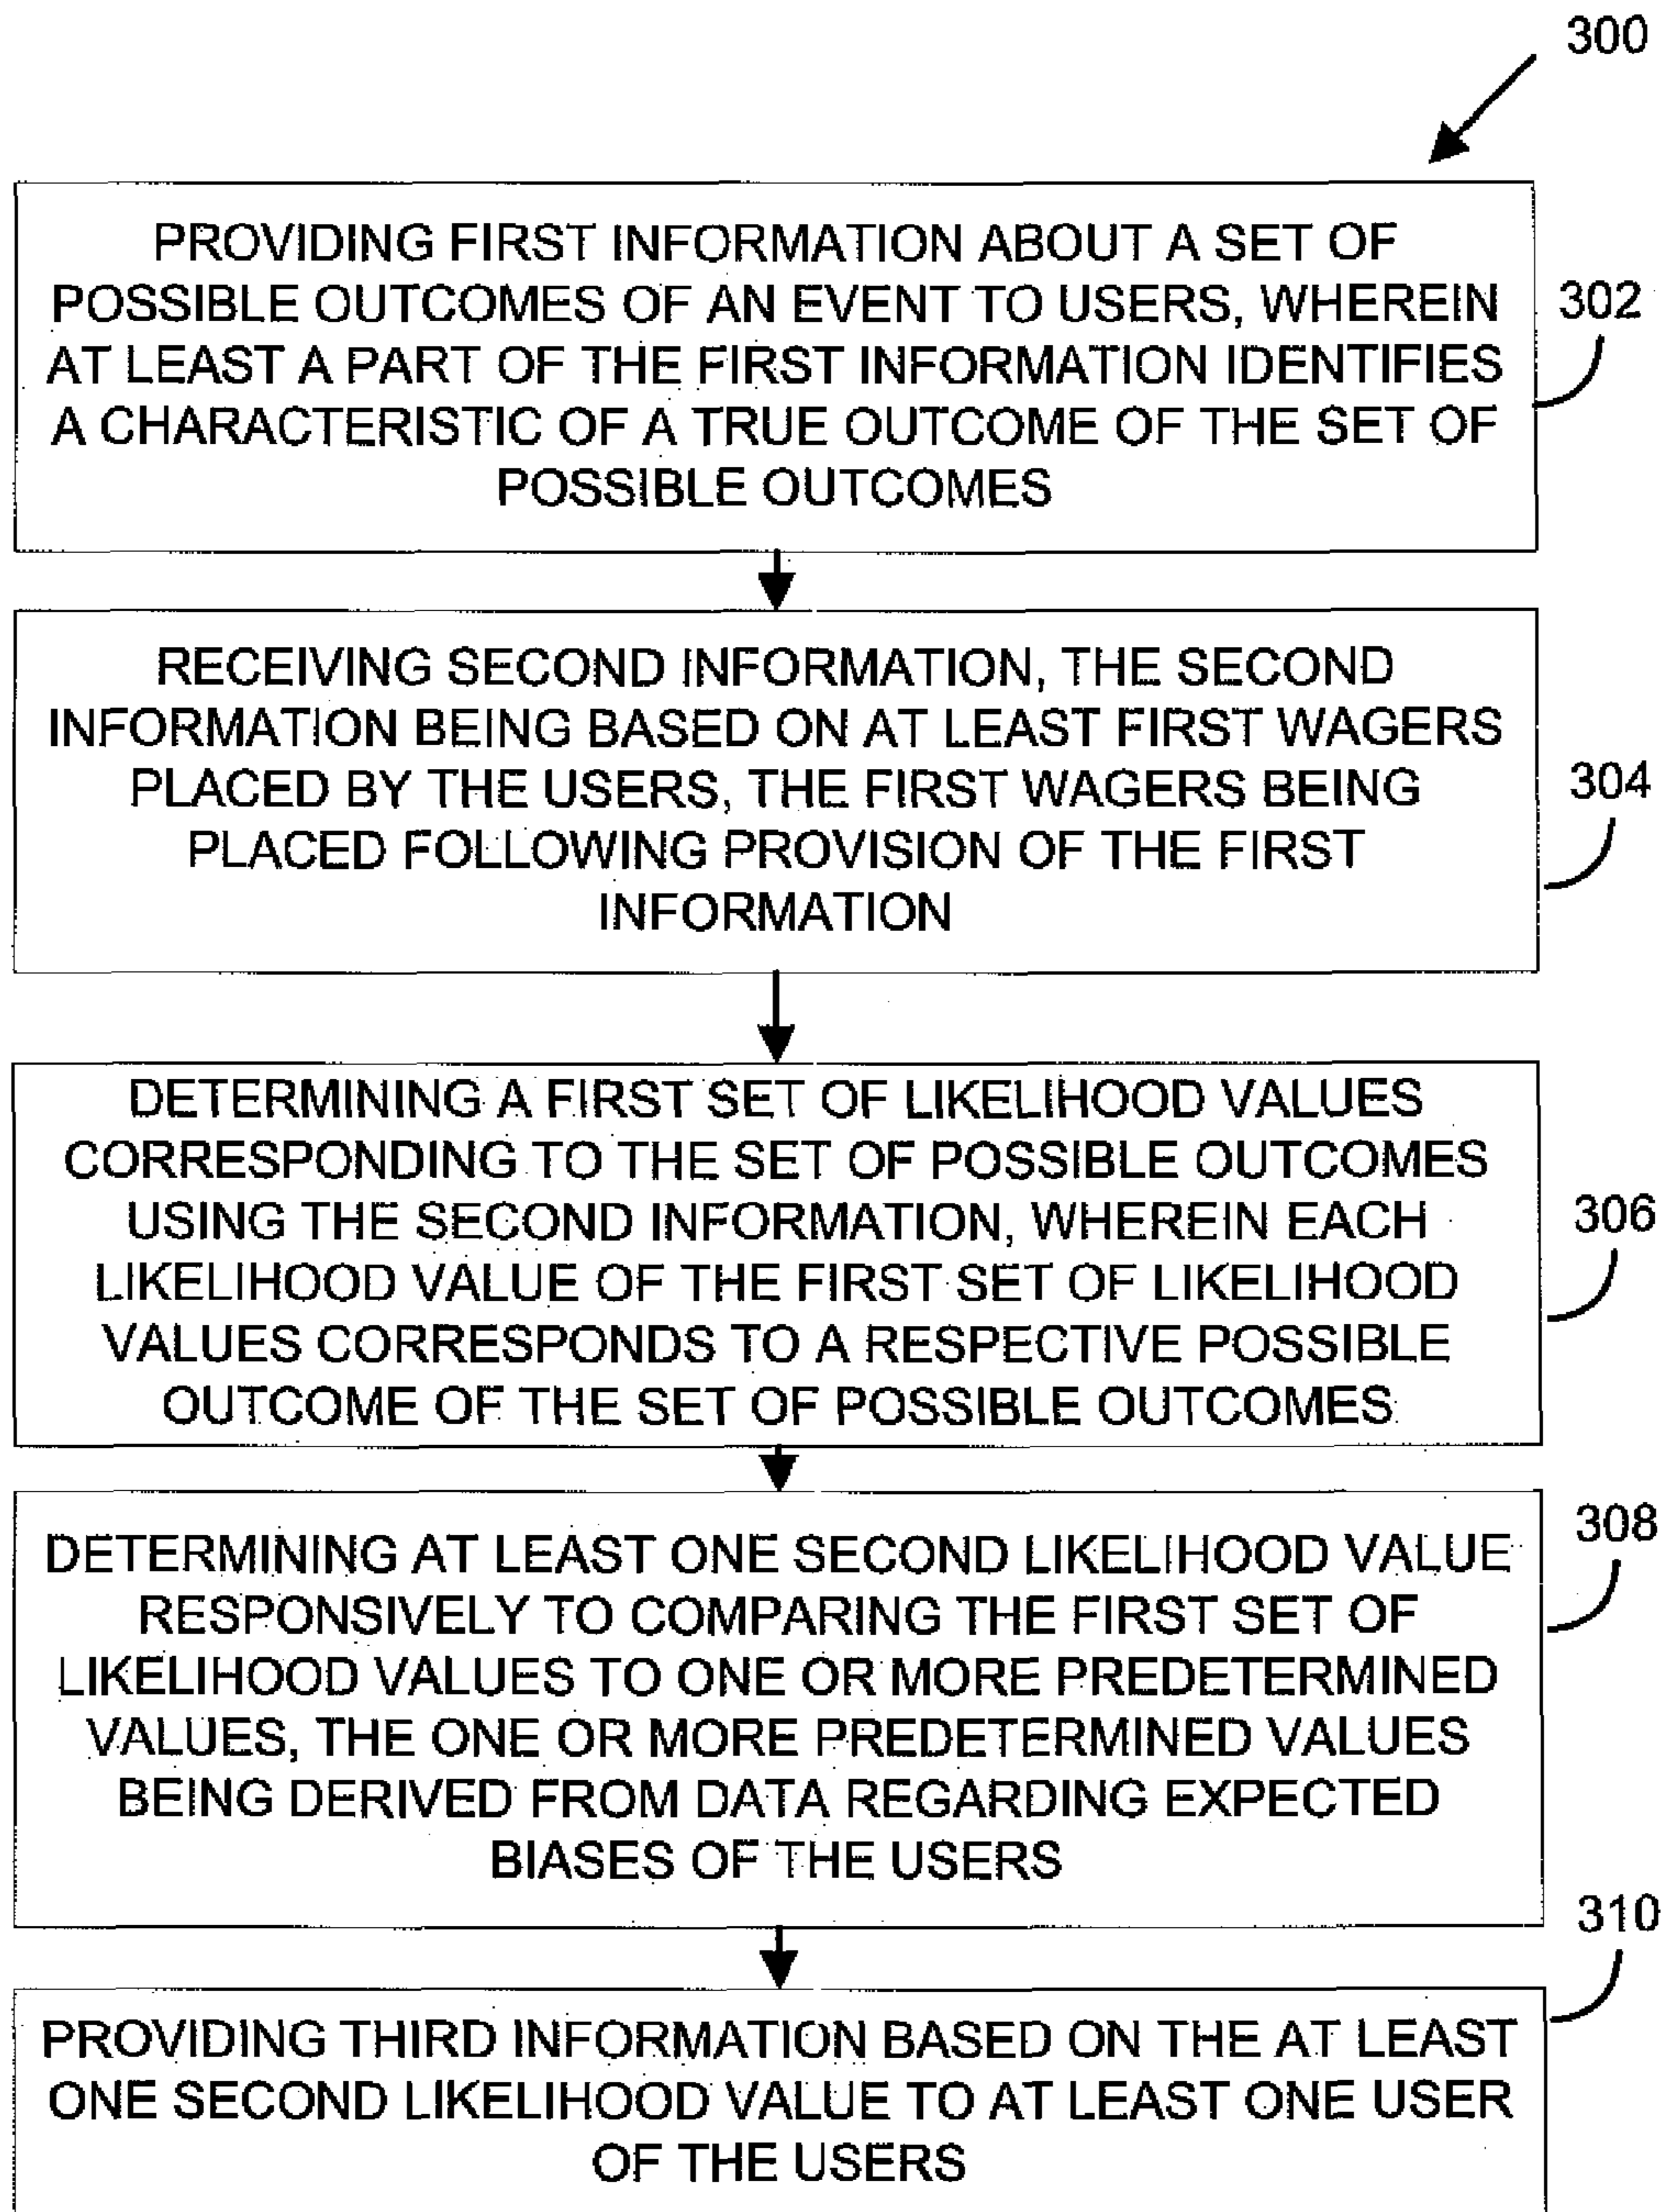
300

PROVIDING FIRST INFORMATION ABOUT A SET OF POSSIBLE OUTCOMES OF AN EVENT TO USERS, WHEREIN AT LEAST A PART OF THE FIRST INFORMATION IDENTIFIES A CHARACTERISTIC OF A TRUE OUTCOME OF THE SET OF POSSIBLE OUTCOMES

302

RECEIVING SECOND INFORMATION, THE SECOND INFORMATION BEING BASED ON AT LEAST FIRST WAGERS PLACED BY THE USERS, THE FIRST WAGERS BEING PLACED FOLLOWING PROVISION OF THE FIRST INFORMATION

304

DETERMINING A FIRST SET OF LIKELIHOOD VALUES CORRESPONDING TO THE SET OF POSSIBLE OUTCOMES USING THE SECOND INFORMATION, WHEREIN EACH LIKELIHOOD VALUE OF THE FIRST SET OF LIKELIHOOD VALUES CORRESPONDS TO A RESPECTIVE POSSIBLE OUTCOME OF THE SET OF POSSIBLE OUTCOMES

306

DETERMINING AT LEAST ONE SECOND LIKELIHOOD VALUE RESPONSIVELY TO COMPARING THE FIRST SET OF LIKELIHOOD VALUES TO ONE OR MORE PREDETERMINED VALUES, THE ONE OR MORE PREDETERMINED VALUES BEING DERIVED FROM DATA REGARDING EXPECTED BIASES OF THE USERS

308

310

PROVIDING THIRD INFORMATION BASED ON THE AT LEAST ONE SECOND LIKELIHOOD VALUE TO AT LEAST ONE USER OF THE USERS